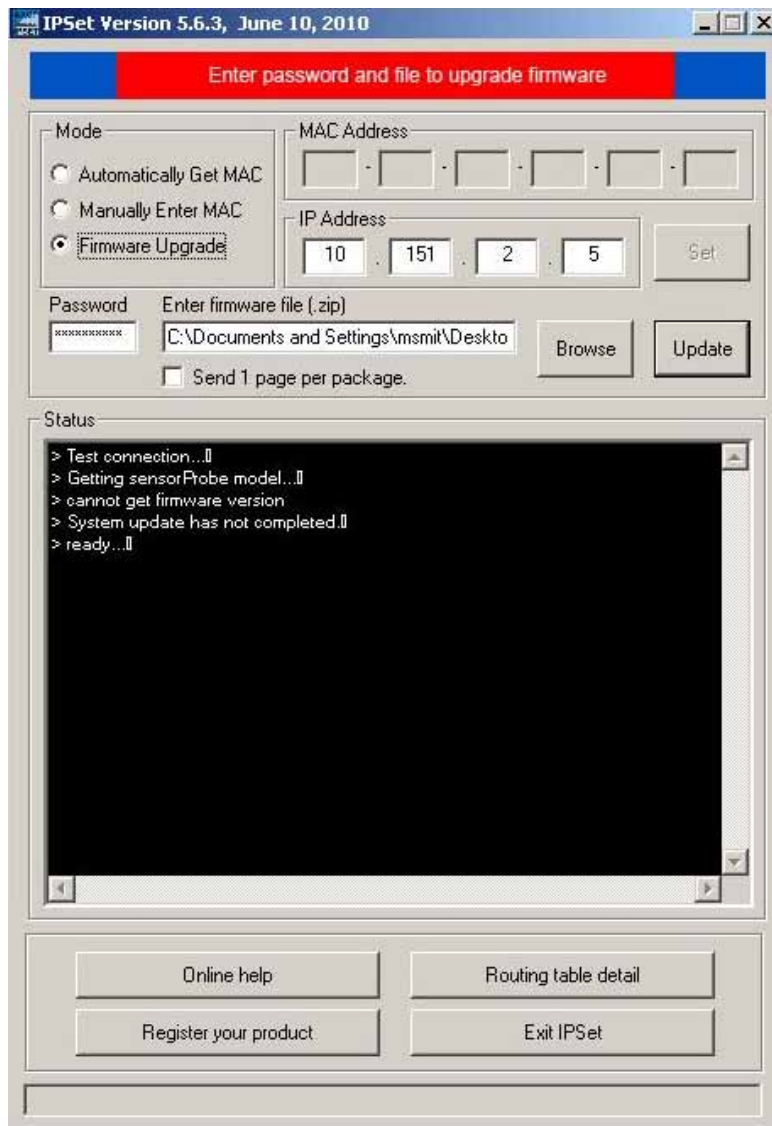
IPSet Version 5.6.3, June 10, 2010

Enter password and file to upgrade firmware

Mode
Automatically Get MAC
Manually Enter MAC
Firmware Upgrade

MAC Address
- - - - -

IP Address
10 . 151 . 2 . 5

Set

Password
**********

Enter firmware file (.zip)
C:\Documents and Settings\msmit\Deskto

Browse

Update

Send 1 page per package.

Status
> Test connection...
> Getting sensorProbe model...
> cannot get firmware version
> System update has not completed.
> ready...

Online help

Routing table detail

Register your product

Exit IPSet